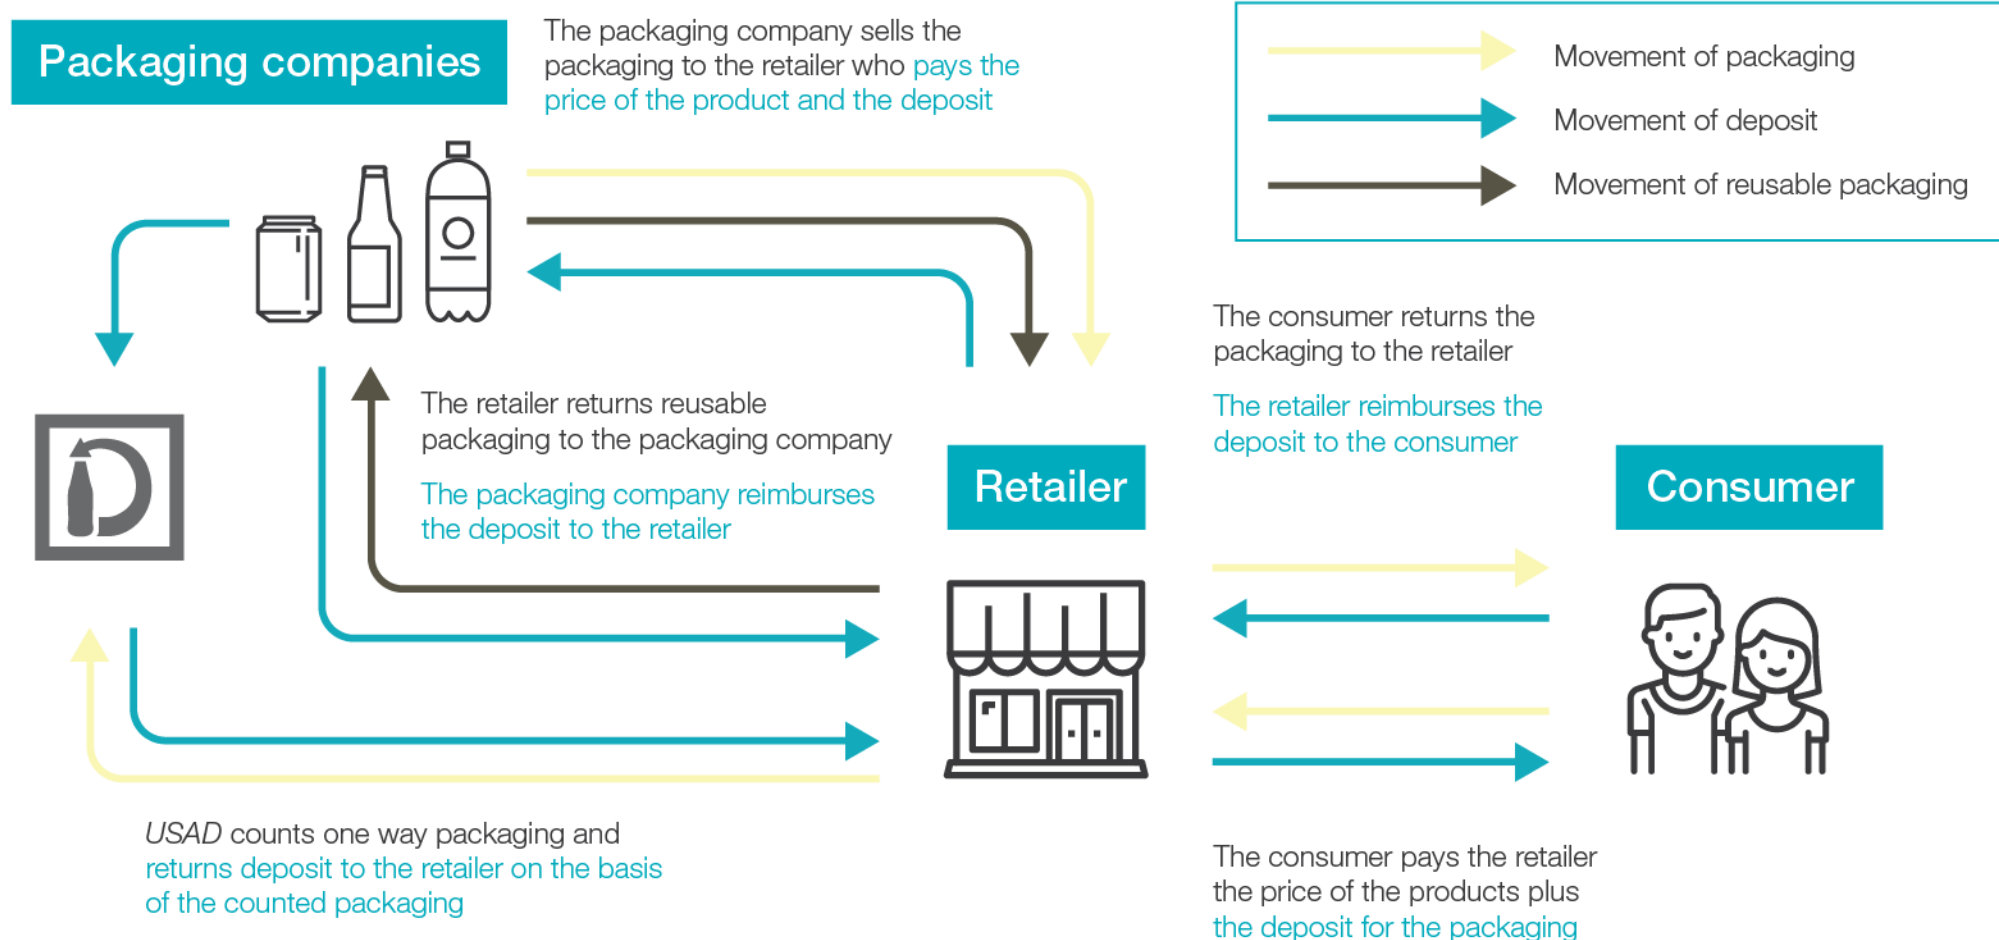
Packaging companies

The packaging company sells the packaging to the retailer who pays the price of the product and the deposit

Movement of packaging
Movement of deposit
Movement of reusable packaging

The consumer returns the packaging to the retailer

The retailer reimburses the deposit to the consumer

The retailer returns reusable packaging to the packaging company

The packaging company reimburses the deposit to the retailer

Retailer

Consumer

USAD counts one way packaging and returns deposit to the retailer on the basis of the counted packaging

The consumer pays the retailer the price of the products plus the deposit for the packaging